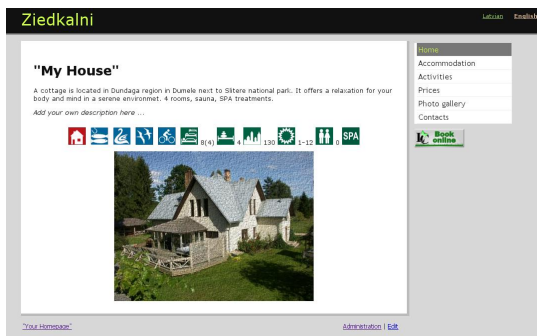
Ziedkalni

Latvian English

"My House"

A cottage is located in Dundaga region in Dumele next to Slitere national park. It offers a relaxation for your body and mind in a serene environmet. 4 rooms, sauna, SPA treatments.

Add your own description here ...

8(4) 4 130 1-12 0 SPA

Home
Accommodation
Activities
Prices
Photo gallery
Contacts

Book online

"Your Homepage"

Administration | Edit